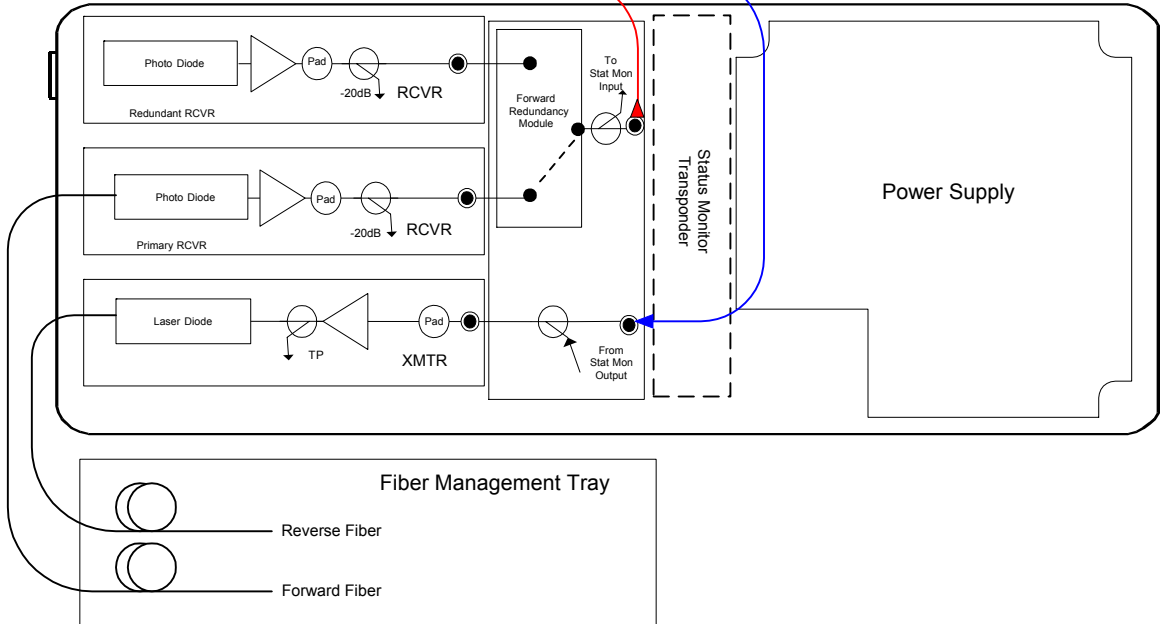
Photo Diode
Pad
-20dB
RCVR
Redundant RCVR
Forward Redundancy Module
To Stat Mon Input
Status Monitor Transponder
Power Supply
Photo Diode
Pad
-20dB
RCVR
Primary RCVR
Laser Diode
TP
Pad
XMTR
From Stat Mon Output
Fiber Management Tray
Reverse Fiber
Forward Fiber